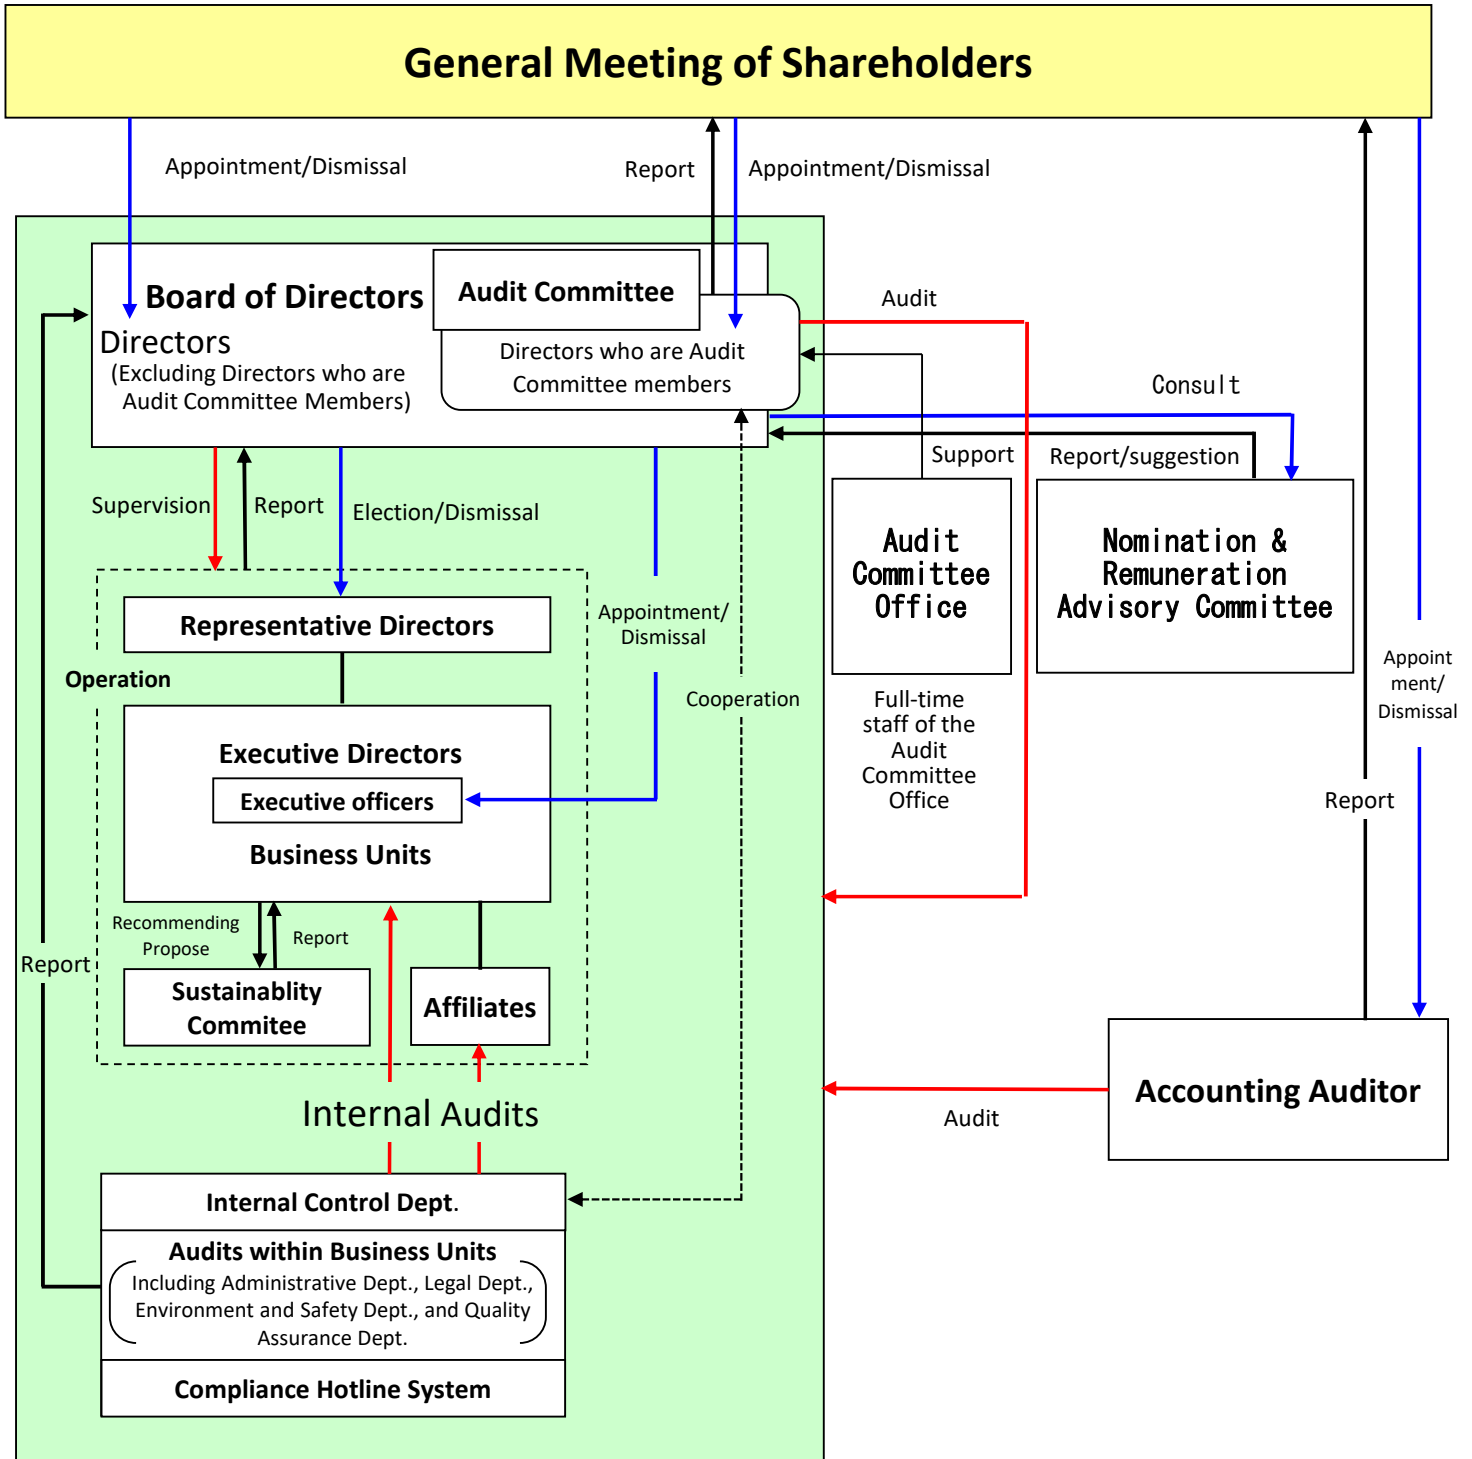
General Meeting of Shareholders

Appointment/Dismissal

Report

Appointment/Dismissal

Board of Directors

Audit Committee

Directors

(Excluding Directors who are Audit Committee Members)

Directors who are Audit Committee members

Audit

Consult

Support

Report/suggestion

Supervision

Report

Election/Dismissal

Audit Committee Office

Nomination & Remuneration Advisory Committee

Representative Directors

Appointment/ Dismissal

Operation

Cooperation

Full-time staff of the Audit Committee Office

Appoint ment/ Dismissal

Executive Directors

Executive officers

Business Units

Report

Recommending Propose

Report

Report

Sustainablity Commitee

Affiliates

Accounting Auditor

Internal Audits

Audit

Internal Control Dept.

Audits within Business Units

Including Administrative Dept., Legal Dept., Environment and Safety Dept., and Quality Assurance Dept.

Compliance Hotline System